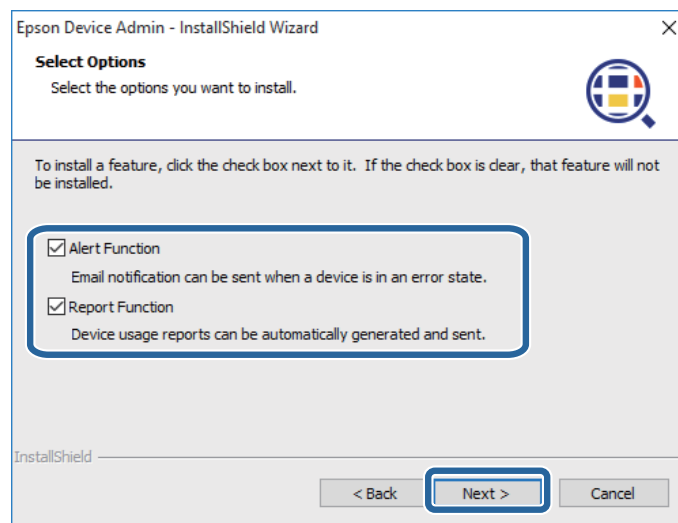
Epson Device Admin - InstallShield Wizard

Select Options
Select the options you want to install.

To install a feature, click the check box next to it. If the check box is clear, that feature will not be installed.

Alert Function
Email notification can be sent when a device is in an error state.

Report Function
Device usage reports can be automatically generated and sent.

InstallShield

< Back
Next >
Cancel